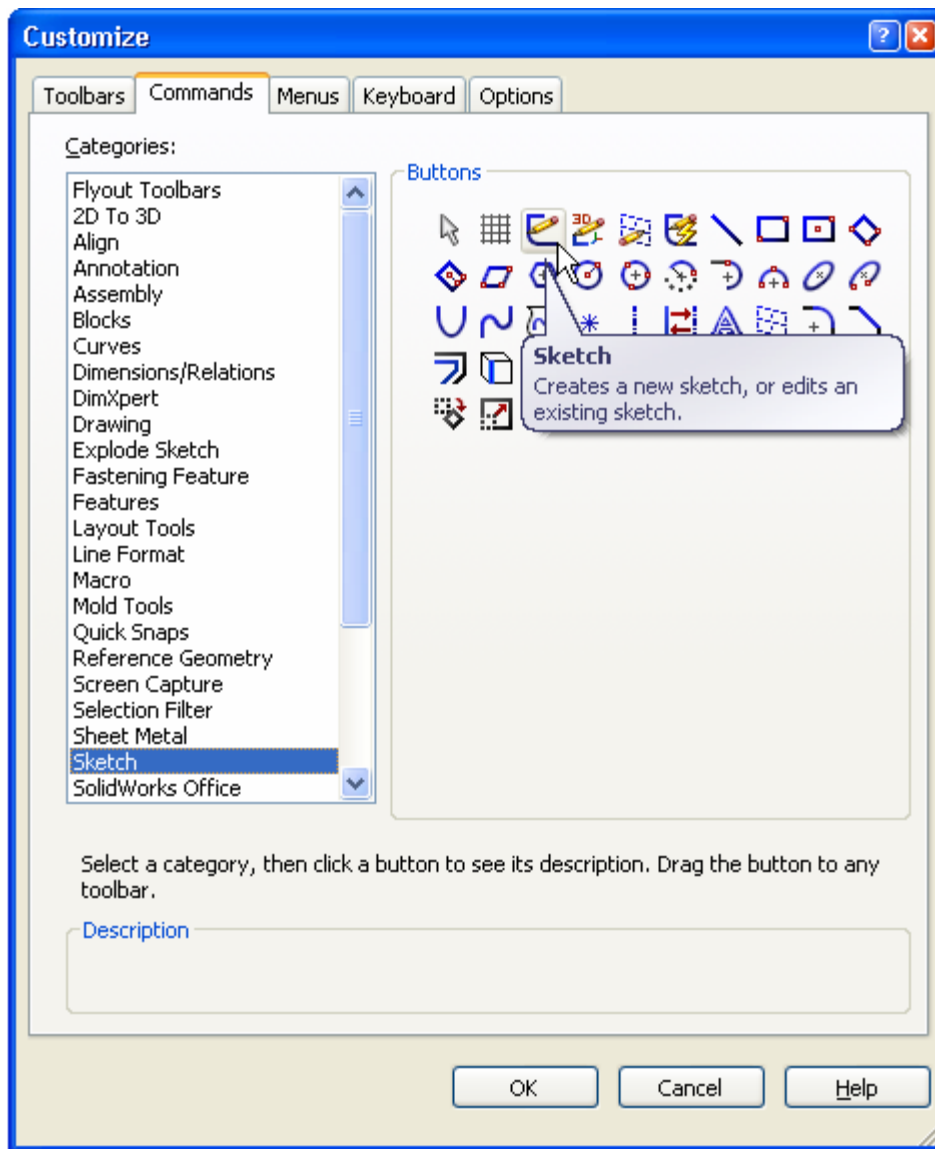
Customize

Toolbars
Commands
Menus
Keyboard
Options

Categories:

Flyout Toolbars
2D To 3D
Align
Annotation
Assembly
Blocks
Curves
Dimensions/Relations
DimXpert
Drawing
Explode Sketch
Fastening Feature
Features
Layout Tools
Line Format
Macro
Mold Tools
Quick Snaps
Reference Geometry
Screen Capture
Selection Filter
Sheet Metal
Sketch
SolidWorks Office

Buttons

Sketch
Creates a new sketch, or edits an existing sketch.

Select a category, then click a button to see its description. Drag the button to any toolbar.

Description

OK
Cancel
Help